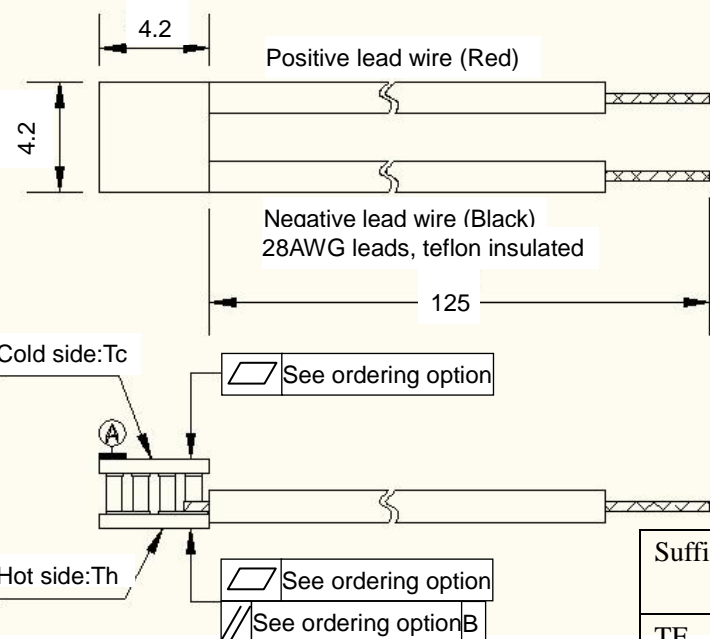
4.2

Positive lead wire (Red)

4.2

Negative lead wire (Black)
28AWG leads, teflon insulated

125

Cold side:Tc

See ordering option

A

Hot side:Th

See ordering option

See ordering option B

Suffi

TE